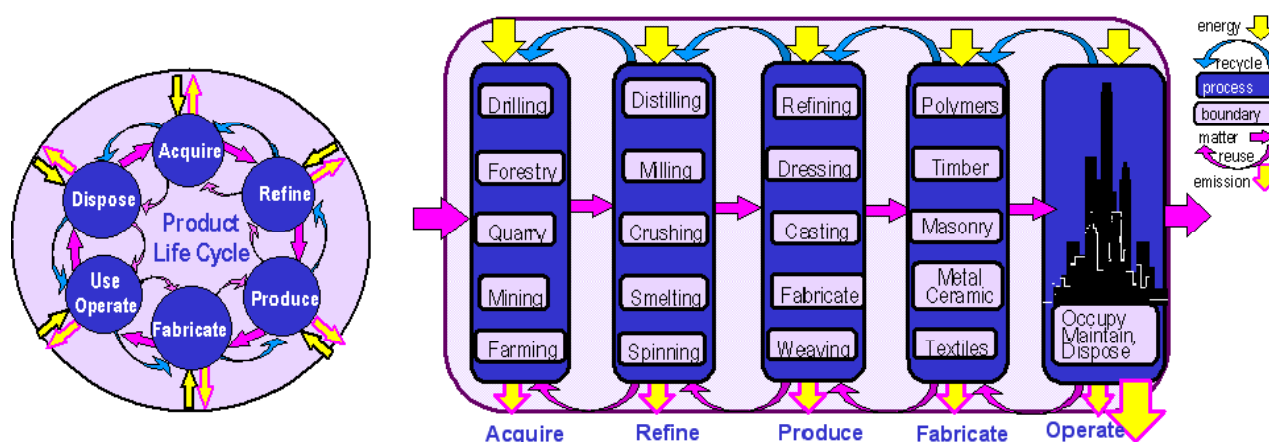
Acquire
Refine
Produce
Fabricate
Use Operate
Dispose
Product Life Cycle

Drilling
Forestry
Quarry
Mining
Farming

Distilling
Milling
Crushing
Smelting
Spinning

Refining
Dressing
Casting
Fabricate
Weaving

Polymers
Timber
Masonry
Metal Ceramic
Textiles

Occupy Maintain, Dispose

energy
recycle
process
boundary
matter
reuse
emission

Acquire
Refine
Produce
Fabricate
Operate